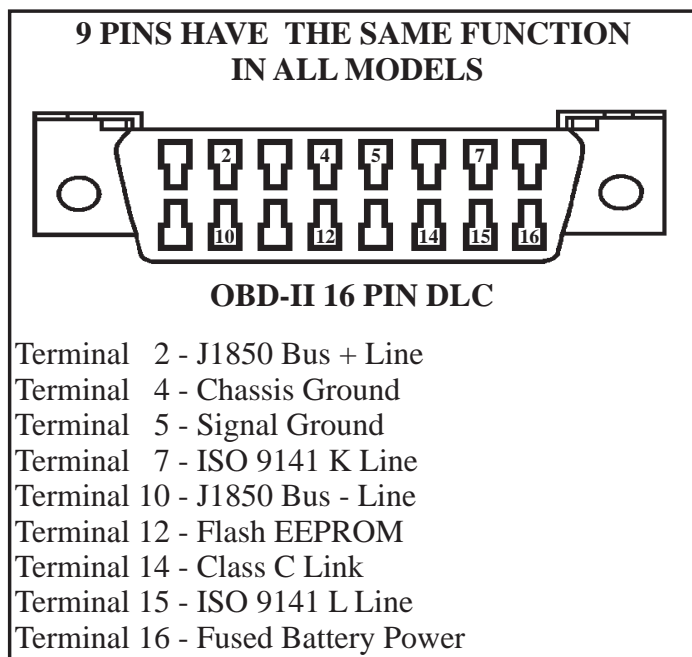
9 PINS HAVE THE SAME FUNCTION IN ALL MODELS

2 4 5 7
10 12 14 15 16

OBD-II 16 PIN DLC

Terminal 2 - J1850 Bus + Line
Terminal 4 - Chassis Ground
Terminal 5 - Signal Ground
Terminal 7 - ISO 9141 K Line
Terminal 10 - J1850 Bus - Line
Terminal 12 - Flash EEPROM
Terminal 14 - Class C Link
Terminal 15 - ISO 9141 L Line
Terminal 16 - Fused Battery Power